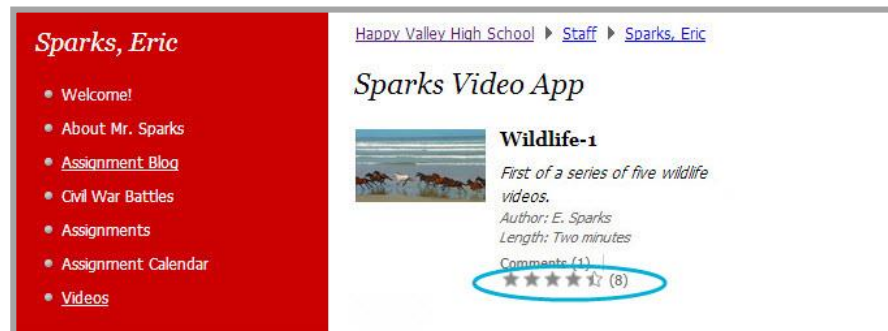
Sparks, Eric

Welcome!
About Mr. Sparks
Assignment Blog
Civil War Battles
Assignments
Assignment Calendar
Videos

Happy Valley High School ▶ Staff ▶ Sparks, Eric

Sparks Video App

Wildlife-1

First of a series of five wildlife videos.

Author: E. Sparks
Length: Two minutes

Comments (1)

(8)